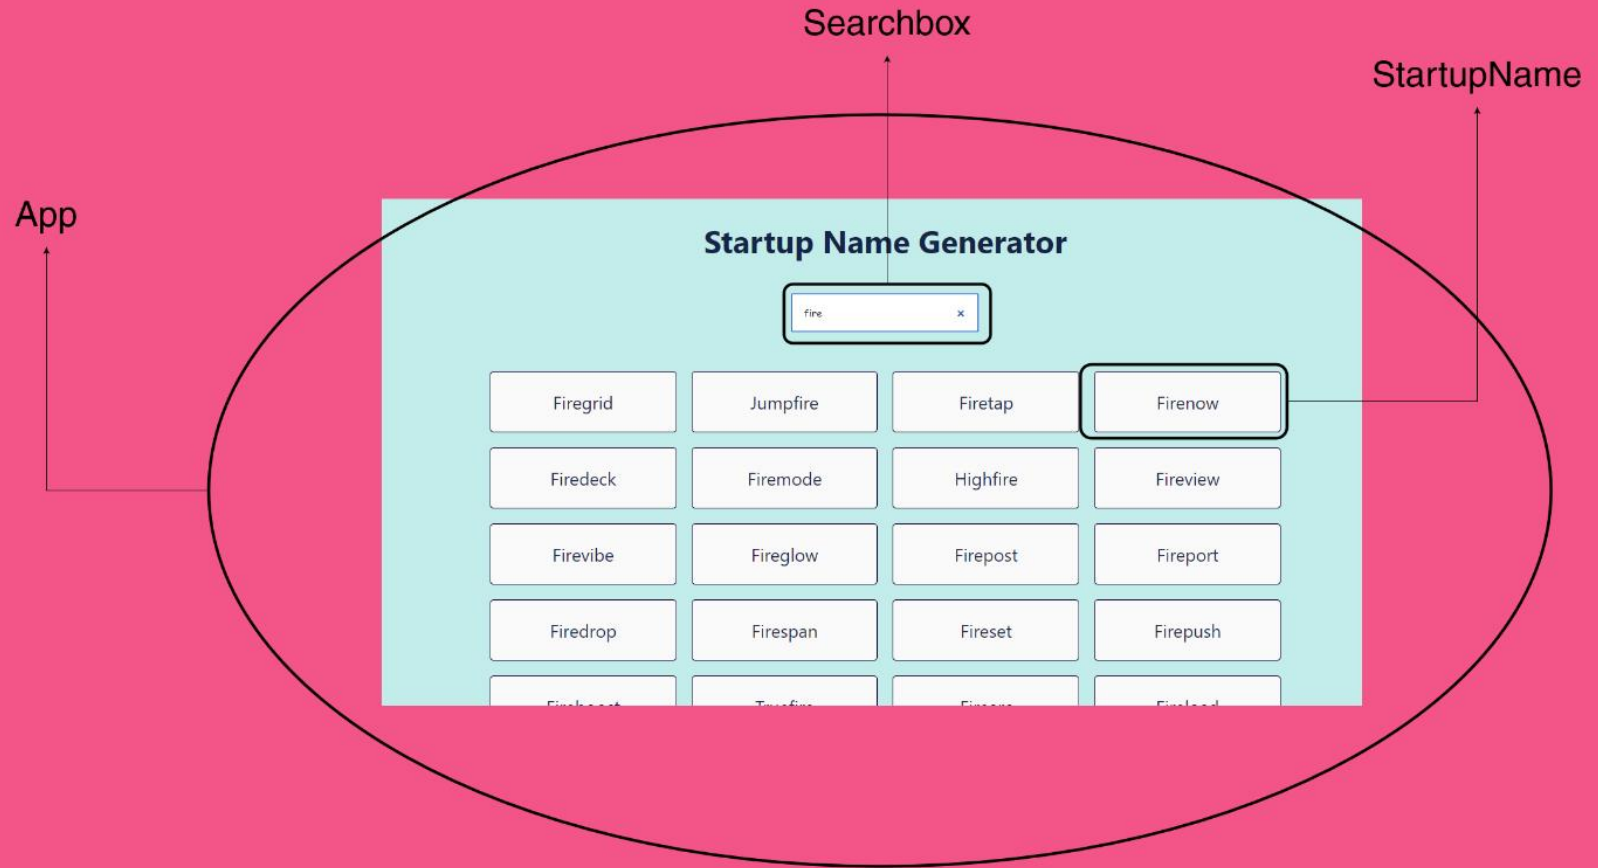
Searchbox

StartupName

App

Startup Name Generator

fire ×

| Firegrid | Jumpfire | Firetap | Firenow |
|---|---|---|---|
| Firedeck | Firemode | Highfire | Fireview |
| Firevibe | Fireglow | Firepost | Fireport |
| Firedrop | Firespan | Fireset | Firepush |
| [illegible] | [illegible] | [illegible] | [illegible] |